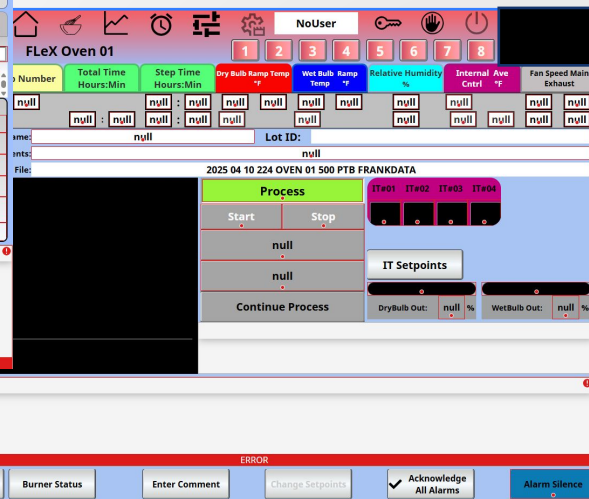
NoUser

FLeX Oven 01

1 2 3 4 5 6 7 8

p Number | Total Time Hours:Min | Step Time Hours:Min | Dry Bulb Ramp Temp °F | Wet Bulb Ramp Temp °F | Relative Humidity % | Internal Ave Cntrl °F | Fan Speed Main Exhaust

null | null : null | null | null | null | null | null

null : null | null : null | null | null | null | null | null | null

ame: null Lot ID:

ents: null

File: 2025 04 10 224 OVEN 01 500 PTB FRANKDATA

Process

Start Stop

null

null

Continue Process

IT#01 IT#02 IT#03 IT#04

IT Setpoints

DryBulb Out: null % WetBulb Out: null %

ERROR

Burner Status Enter Comment Change Setpoints Acknowledge All Alarms Alarm Silence